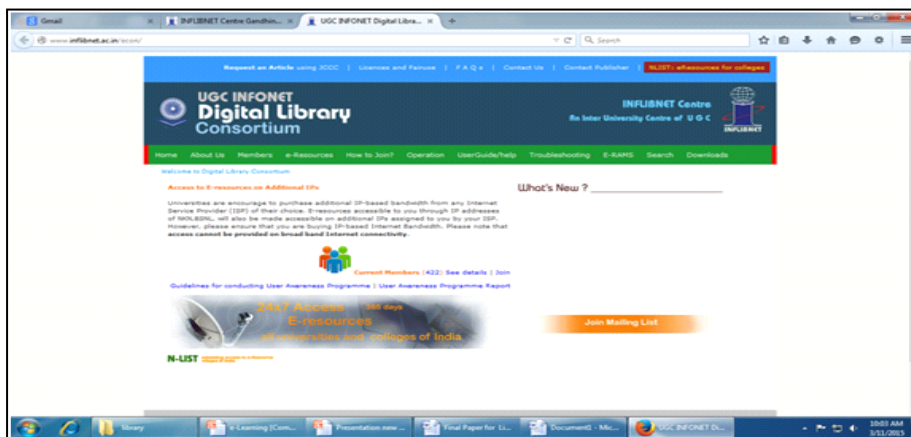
Gmail | INFLIBNET Centre Gandhin... | UGC INFONET Digital Libra...

www.inflibnet.ac.in/econ/

Search

Request an Article using JCCC | Licences and Fairuse | F A Q s | Contact Us | Contact Publisher | NLIST : eResources for colleges

UGC INFONET
Digital Library
Consortium

INFLIBNET Centre
An Inter University Centre of U G C

INFLIBNET

Home | About Us | Members | e-Resources | How to Join? | Operation | UserGuide/help | Troubleshooting | E-RAMS | Search | Downloads

Welcome to Digital Library Consortium

Access to E-resources on Additional IPs

Universities are encourage to purchase additional IP-based bandwidth from any Internet Service Provider (ISP) of their choice. E-resources accessible to you through IP addresses of NKN,BSNL, will also be made accessible on additional IPs assigned to you by your ISP. However, please ensure that you are buying IP-based Internet Bandwidth. Please note that access cannot be provided on broad band Internet connectivity.

What's New ?

Current Members (422) See details | Join

Guidelines for conducting User Awareness Programme | User Awareness Programme Report

24x7 Access 365 days
E-resources
all universities and colleges of India

Join Mailing List

N-LIST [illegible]

library | e-Learning [Com... | Presentation new ... | Final Paper for Li... | Document1 - Mic... | UGC INFONET Di...

10:03 AM
3/11/2015